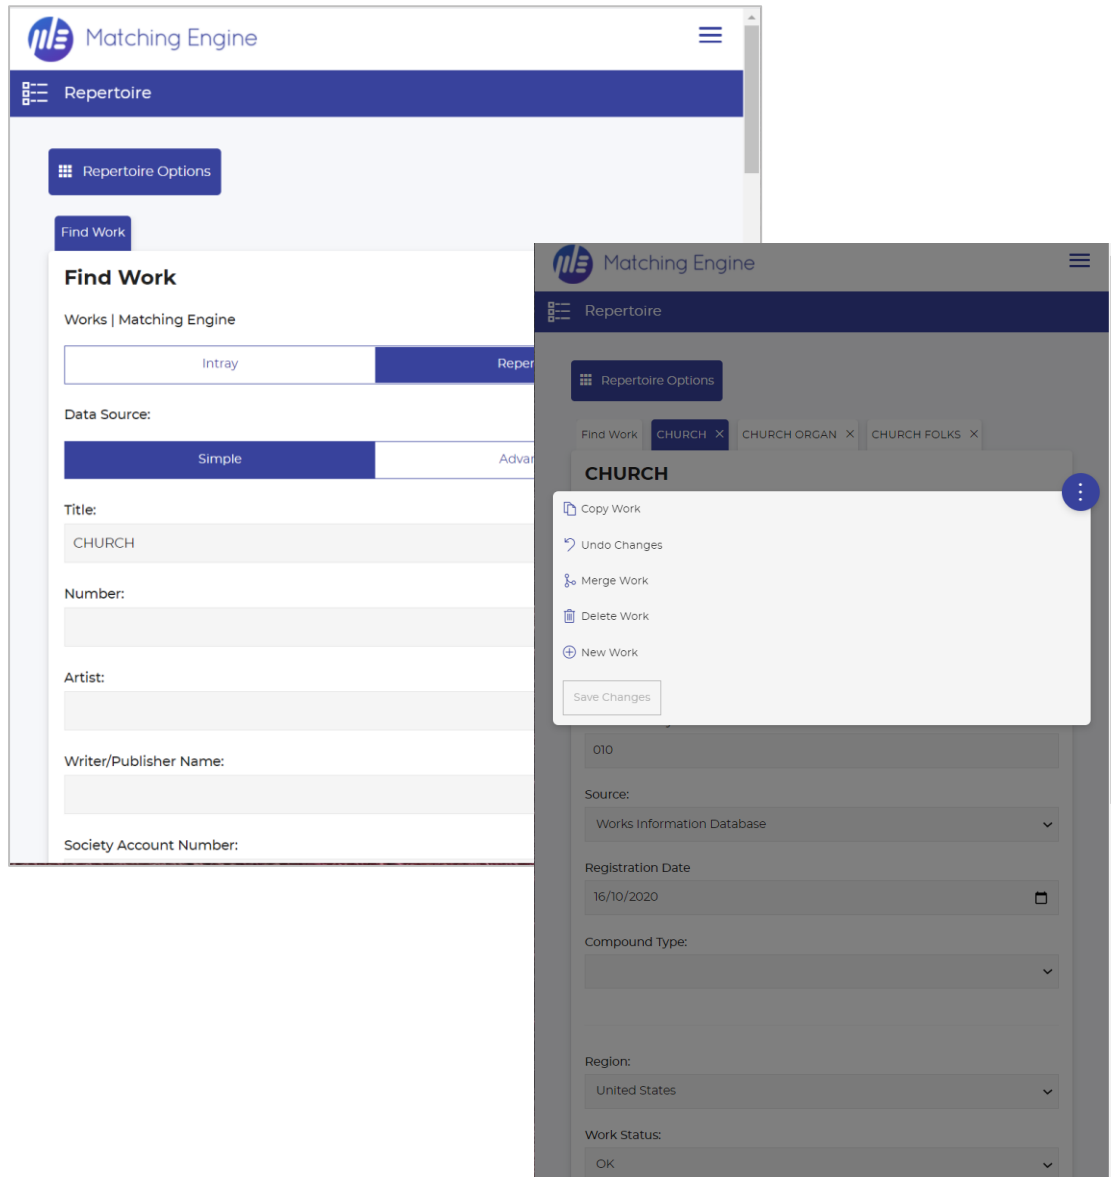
Matching Engine

Repertoire

Repertoire Options

Find Work

Find Work

Works | Matching Engine

Intray

Reper

Data Source:

Simple

Advar

Title:

CHURCH

Number:

Artist:

Writer/Publisher Name:

Society Account Number:

Matching Engine

Repertoire

Repertoire Options

Find Work CHURCH × CHURCH ORGAN × CHURCH FOLKS ×

CHURCH

Copy Work

Undo Changes

Merge Work

Delete Work

New Work

Save Changes

010

Source:

Works Information Database

Registration Date

16/10/2020

Compound Type:

Region:

United States

Work Status:

OK